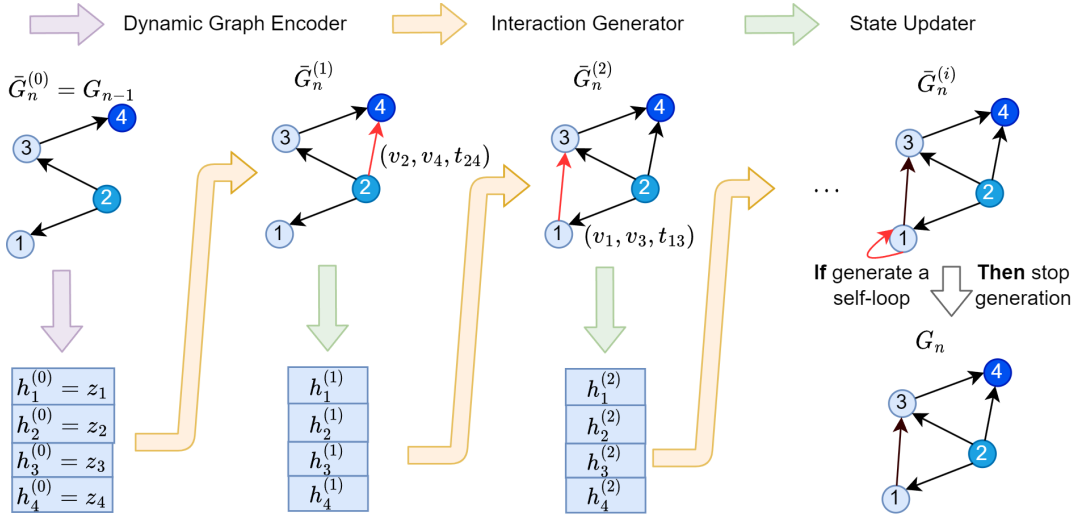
Dynamic Graph Encoder
Interaction Generator
State Updater

$\bar{G}_n^{(0)} = G_{n-1}$

4
3
2
1

$\bar{G}_n^{(1)}$

4
3
2
1
$(v_2, v_4, t_{24})$

$\bar{G}_n^{(2)}$

4
3
2
1
$(v_1, v_3, t_{13})$

$\cdots$

$\bar{G}_n^{(i)}$

4
3
2
1

**If** generate a self-loop
**Then** stop generation

$G_n$

4
3
2
1

| $h_1^{(0)} = z_1$ |
|---|
| $h_2^{(0)} = z_2$ |
| $h_3^{(0)} = z_3$ |
| $h_4^{(0)} = z_4$ |

| $h_1^{(1)}$ |
|---|
| $h_2^{(1)}$ |
| $h_3^{(1)}$ |
| $h_4^{(1)}$ |

| $h_1^{(2)}$ |
|---|
| $h_2^{(2)}$ |
| $h_3^{(2)}$ |
| $h_4^{(2)}$ |